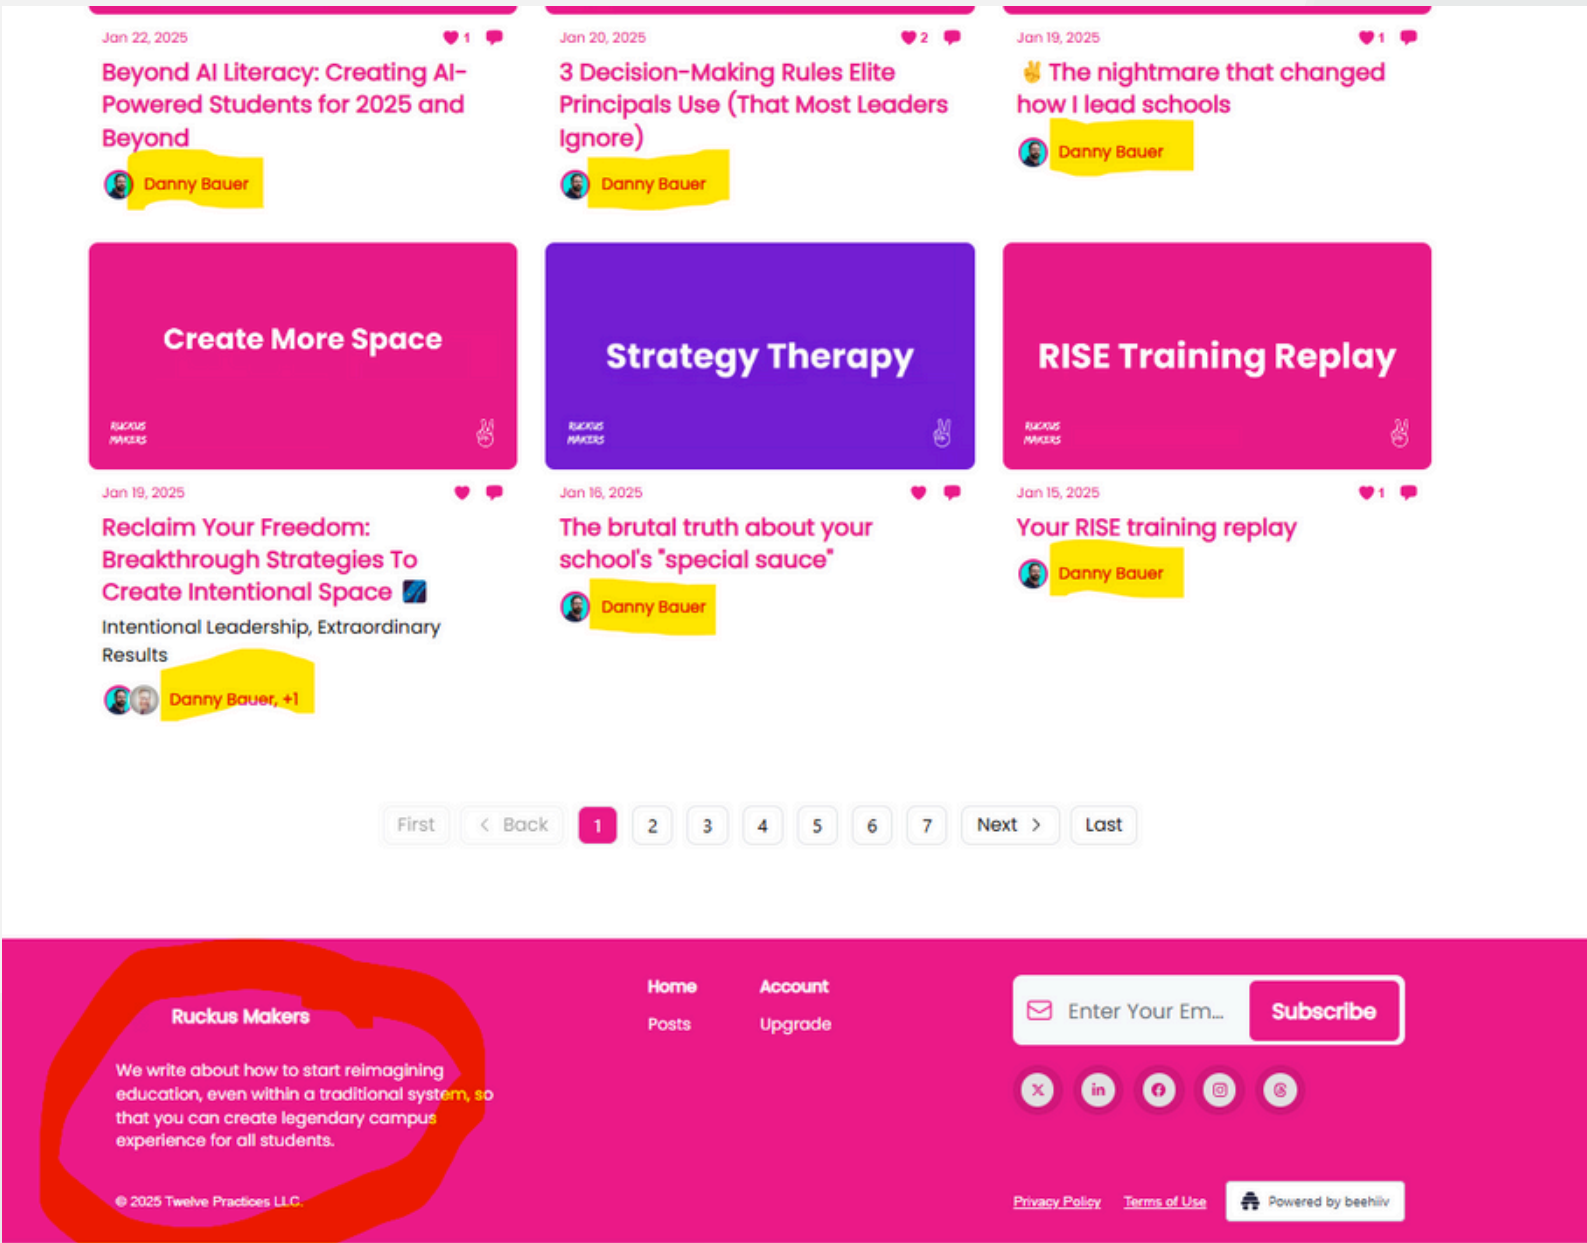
Jan 22, 2025 1

Beyond AI Literacy: Creating AI-Powered Students for 2025 and Beyond

Danny Bauer

Jan 20, 2025 2

3 Decision-Making Rules Elite Principals Use (That Most Leaders Ignore)

Danny Bauer

Jan 19, 2025 1

✌ The nightmare that changed how I lead schools

Danny Bauer

Create More Space

RUCKUS MAKERS

Jan 19, 2025

Reclaim Your Freedom: Breakthrough Strategies To Create Intentional Space

Intentional Leadership, Extraordinary Results

Danny Bauer, +1

Strategy Therapy

RUCKUS MAKERS

Jan 16, 2025

The brutal truth about your school's "special sauce"

Danny Bauer

RISE Training Replay

RUCKUS MAKERS

Jan 15, 2025 1

Your RISE training replay

Danny Bauer

First | < Back | 1 | 2 | 3 | 4 | 5 | 6 | 7 | Next > | Last

Ruckus Makers

We write about how to start reimagining education, even within a traditional system, so that you can create legendary campus experience for all students.

© 2025 Twelve Practices LLC.

Home
Posts

Account
Upgrade

Enter Your Em...
Subscribe

Privacy Policy
Terms of Use
Powered by beehiiv